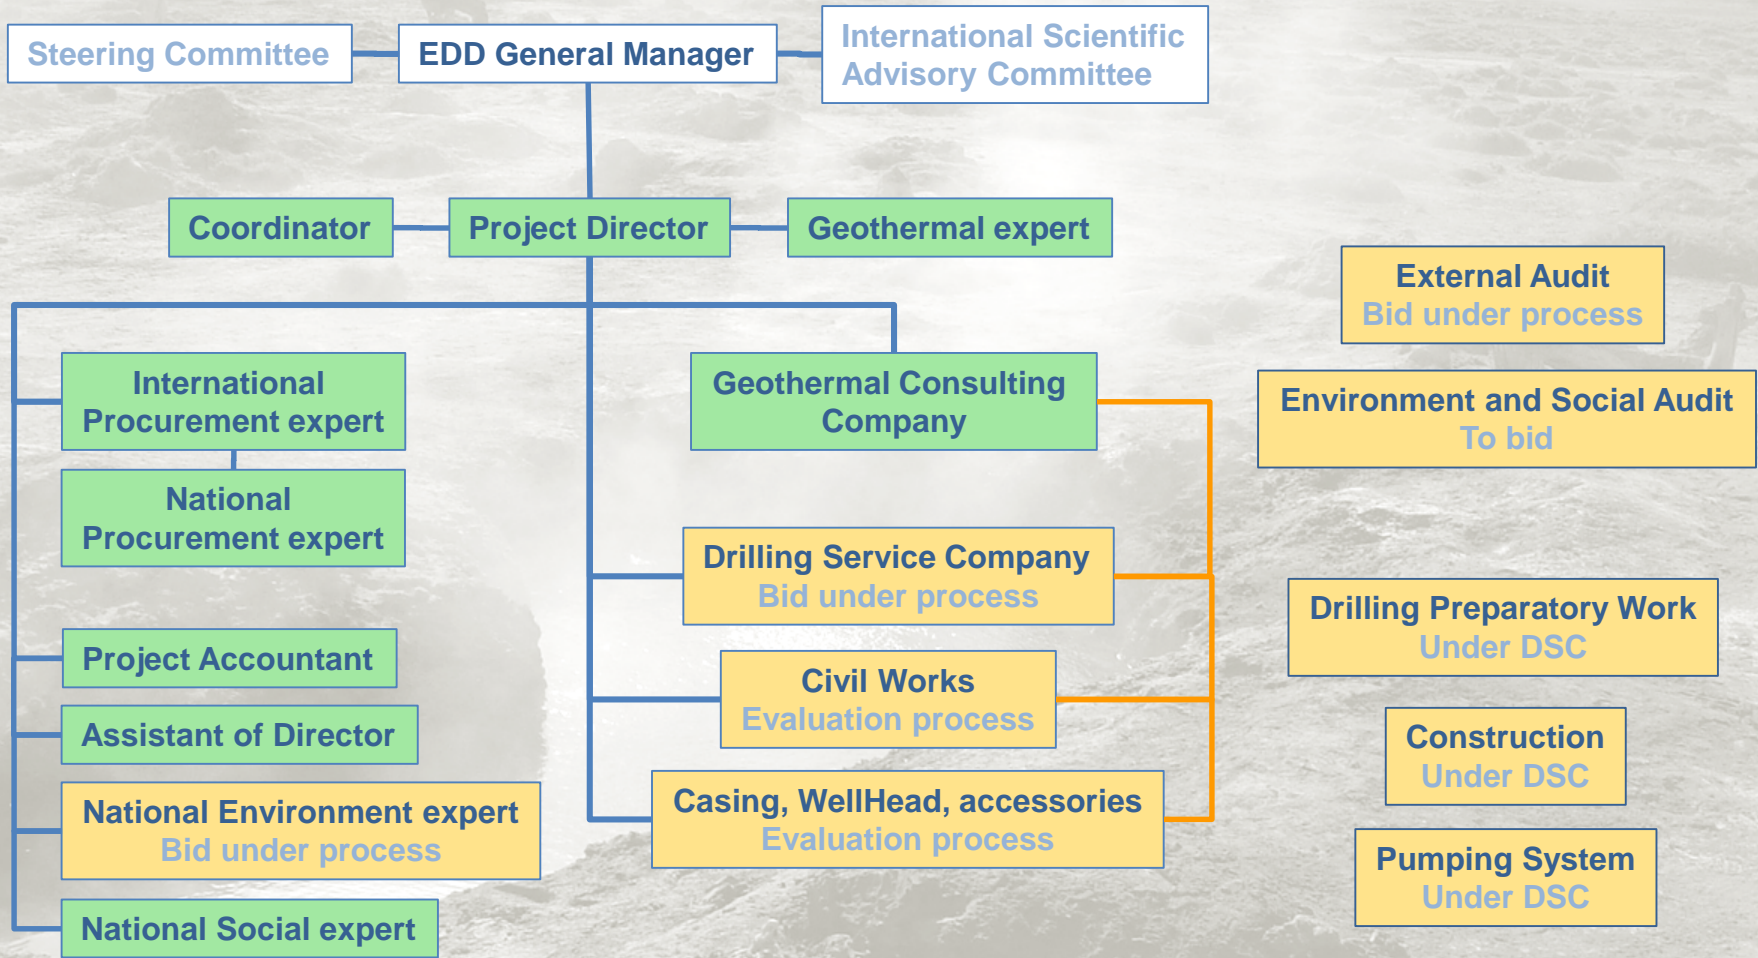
Steering Committee

EDD General Manager

International Scientific Advisory Committee

Coordinator

Project Director

Geothermal expert

External Audit
Bid under process

International Procurement expert

National Procurement expert

Geothermal Consulting Company

Environment and Social Audit
To bid

Drilling Service Company
Bid under process

Drilling Preparatory Work
Under DSC

Project Accountant

Civil Works
Evaluation process

Assistant of Director

Construction
Under DSC

National Environment expert
Bid under process

Casing, WellHead, accessories
Evaluation process

Pumping System
Under DSC

National Social expert